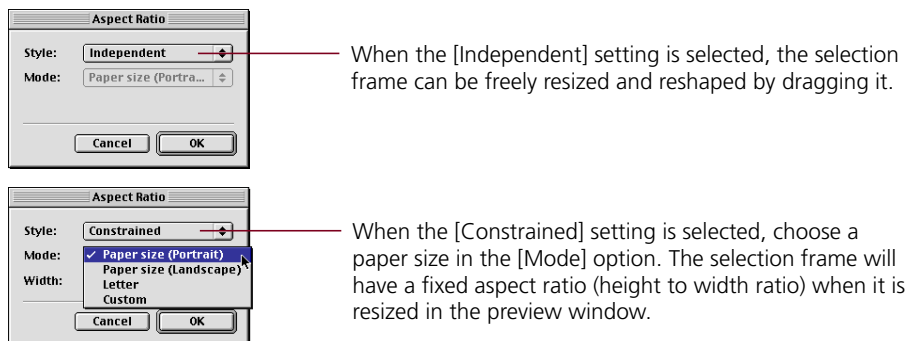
Aspect Ratio

Style: Independent

Mode: Paper size (Portra...

Cancel OK

When the [Independent] setting is selected, the selection frame can be freely resized and reshaped by dragging it.

Aspect Ratio

Style: Constrained

Mode: ✓ Paper size (Portrait)
Paper size (Landscape)
Letter
Custom

Width:

Cancel OK

When the [Constrained] setting is selected, choose a paper size in the [Mode] option. The selection frame will have a fixed aspect ratio (height to width ratio) when it is resized in the preview window.